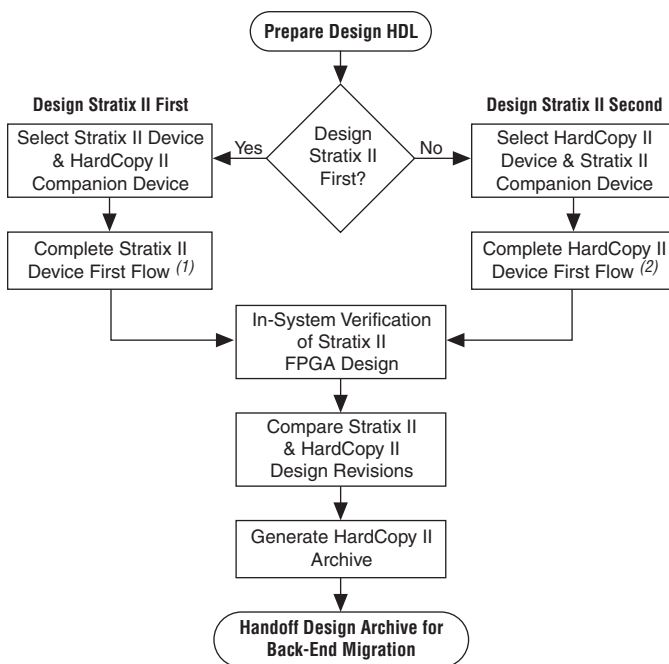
Prepare Design HDL

Design Stratix II First

Design Stratix II Second

Select Stratix II Device & HardCopy II Companion Device

Yes

Design Stratix II First?

No

Select HardCopy II Device & Stratix II Companion Device

Complete Stratix II Device First Flow *(1)*

Complete HardCopy II Device First Flow *(2)*

In-System Verification of Stratix II FPGA Design

Compare Stratix II & HardCopy II Design Revisions

Generate HardCopy II Archive

Handoff Design Archive for Back-End Migration